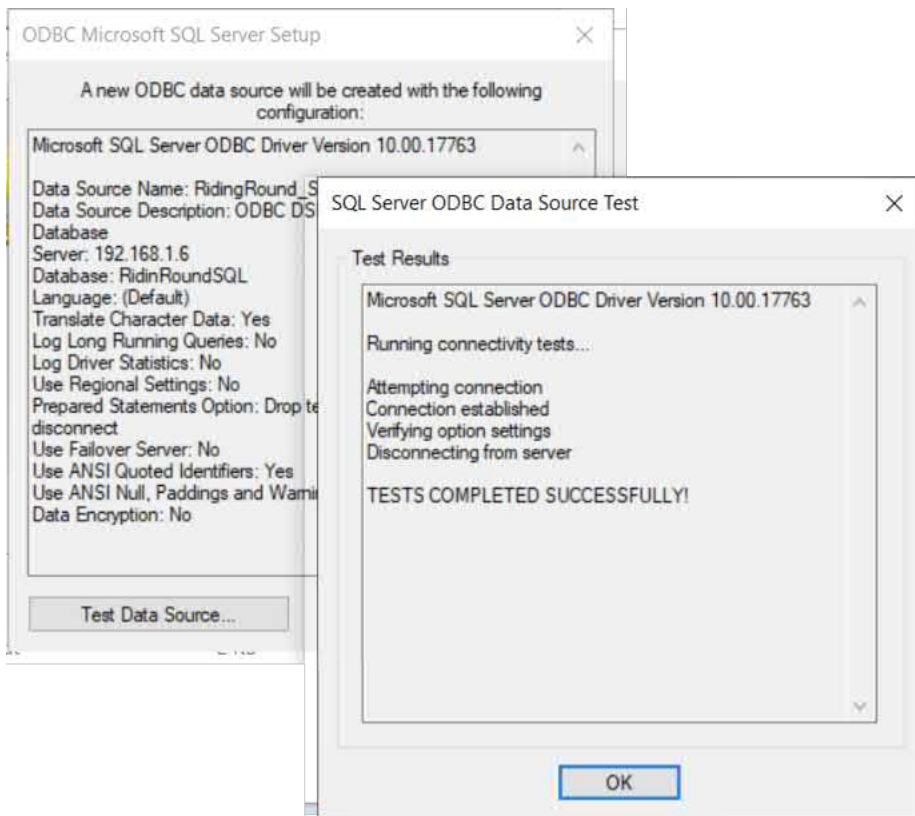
ODBC Microsoft SQL Server Setup

A new ODBC data source will be created with the following configuration:

Microsoft SQL Server ODBC Driver Version 10.00.17763

Data Source Name: RidingRound_S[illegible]
Data Source Description: ODBC DS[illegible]
Database
Server: 192.168.1.6
Database: RidinRoundSQL
Language: (Default)
Translate Character Data: Yes
Log Long Running Queries: No
Log Driver Statistics: No
Use Regional Settings: No
Prepared Statements Option: Drop te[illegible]
disconnect
Use Failover Server: No
Use ANSI Quoted Identifiers: Yes
Use ANSI Null, Paddings and Warni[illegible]
Data Encryption: No

Test Data Source...

SQL Server ODBC Data Source Test

Test Results

Microsoft SQL Server ODBC Driver Version 10.00.17763

Running connectivity tests...

Attempting connection
Connection established
Verifying option settings
Disconnecting from server

TESTS COMPLETED SUCCESSFULLY!

OK